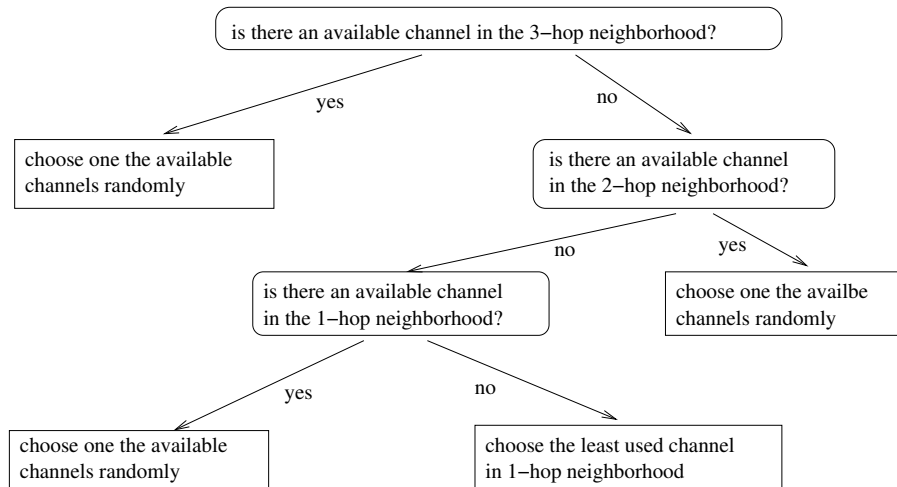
is there an available channel in the 3−hop neighborhood?

yes

no

choose one the available channels randomly

is there an available channel in the 2−hop neighborhood?

no

yes

is there an available channel in the 1−hop neighborhood?

choose one the availbe channels randomly

yes

no

choose one the available channels randomly

choose the least used channel in 1−hop neighborhood